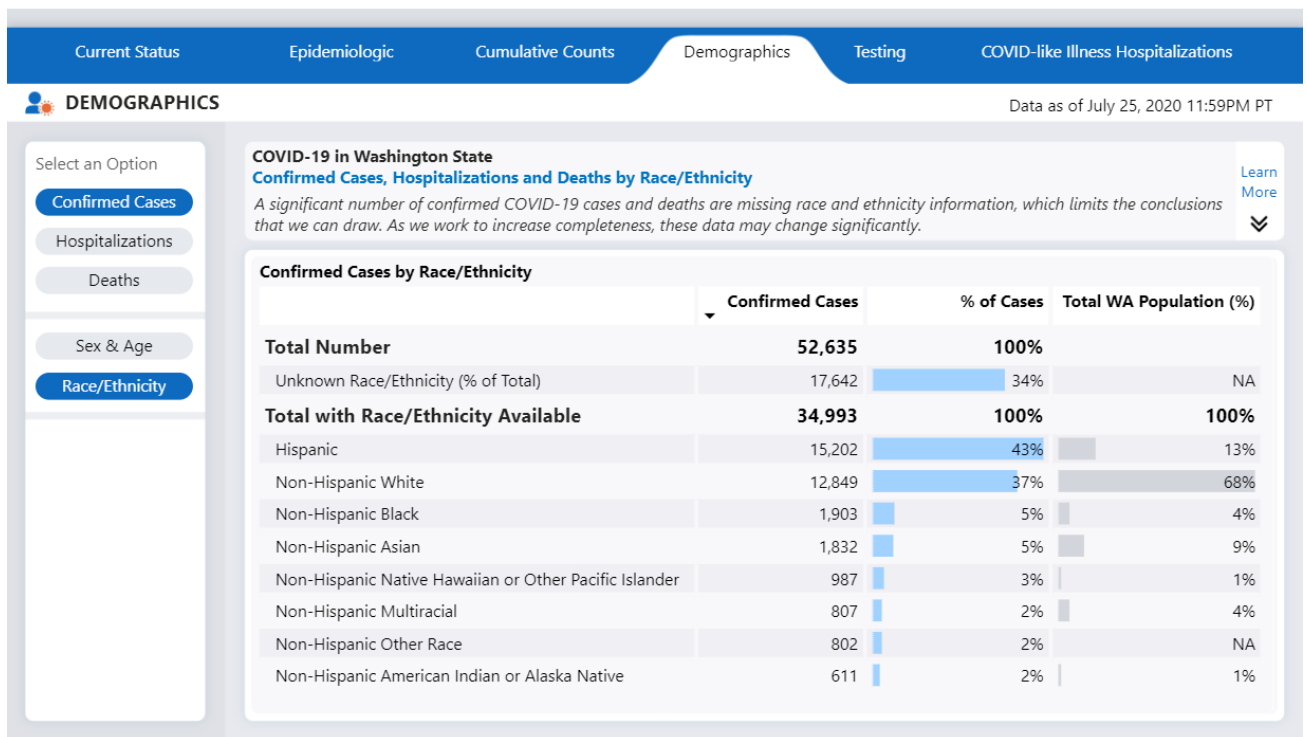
Current Status Epidemiologic Cumulative Counts Demographics Testing COVID-like Illness Hospitalizations

DEMOGRAPHICS

Data as of July 25, 2020 11:59PM PT

Select an Option

Confirmed Cases

Hospitalizations

Deaths

Sex & Age

Race/Ethnicity

COVID-19 in Washington State
Confirmed Cases, Hospitalizations and Deaths by Race/Ethnicity
A significant number of confirmed COVID-19 cases and deaths are missing race and ethnicity information, which limits the conclusions that we can draw. As we work to increase completeness, these data may change significantly.

Learn More

Confirmed Cases by Race/Ethnicity

| | Confirmed Cases | % of Cases | Total WA Population (%) |
|---|---|---|---|
| Total Number | 52,635 | 100% | |
| Unknown Race/Ethnicity (% of Total) | 17,642 | 34% | NA |
| Total with Race/Ethnicity Available | 34,993 | 100% | 100% |
| Hispanic | 15,202 | 43% | 13% |
| Non-Hispanic White | 12,849 | 37% | 68% |
| Non-Hispanic Black | 1,903 | 5% | 4% |
| Non-Hispanic Asian | 1,832 | 5% | 9% |
| Non-Hispanic Native Hawaiian or Other Pacific Islander | 987 | 3% | 1% |
| Non-Hispanic Multiracial | 807 | 2% | 4% |
| Non-Hispanic Other Race | 802 | 2% | NA |
| Non-Hispanic American Indian or Alaska Native | 611 | 2% | 1% |